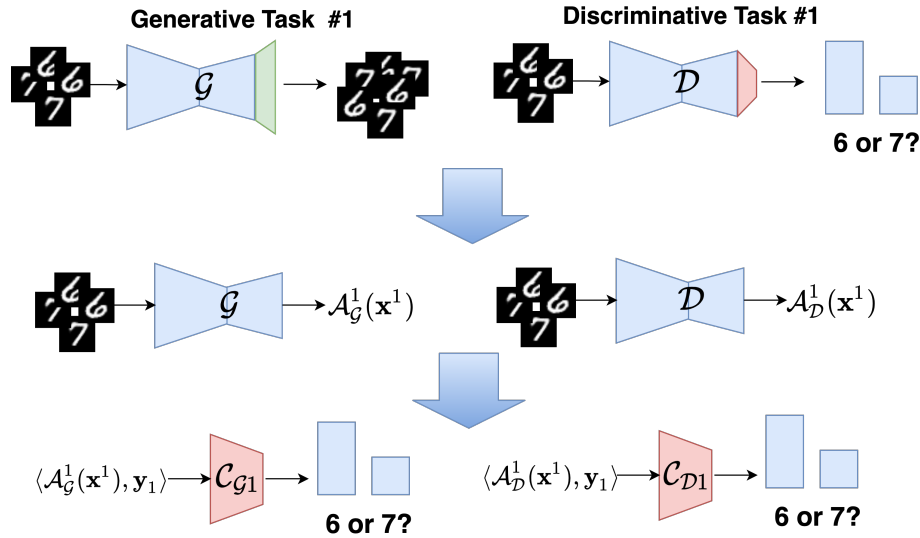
Generative Task #1

Discriminative Task #1

$\mathcal{G}$

$\mathcal{D}$

6 or 7?

$\mathcal{G}$

$\mathcal{A}_{\mathcal{G}}^{1}(\mathbf{x}^{1})$

$\mathcal{D}$

$\mathcal{A}_{\mathcal{D}}^{1}(\mathbf{x}^{1})$

$\langle \mathcal{A}_{\mathcal{G}}^{1}(\mathbf{x}^{1}), \mathbf{y}_{1} \rangle$

$\mathcal{C}_{\mathcal{G}1}$

6 or 7?

$\langle \mathcal{A}_{\mathcal{D}}^{1}(\mathbf{x}^{1}), \mathbf{y}_{1} \rangle$

$\mathcal{C}_{\mathcal{D}1}$

6 or 7?